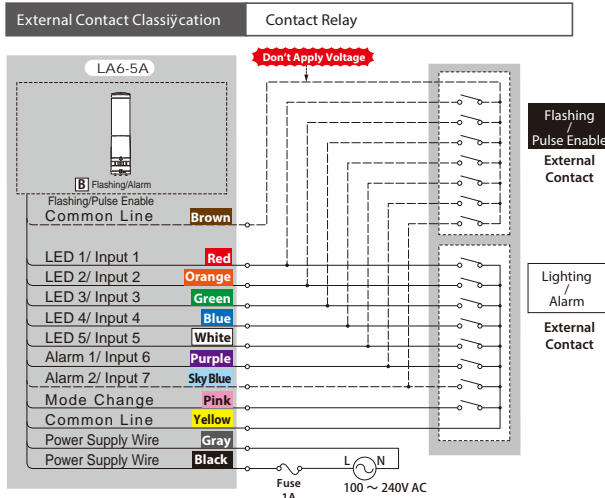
External Contact Classiÿcation | Contact Relay

LA6-5A

Don't Apply Voltage

B Flashing/Alarm

Flashing/Pulse Enable

Common Line Brown

LED 1/ Input 1 Red

LED 2/ Input 2 Orange

LED 3/ Input 3 Green

LED 4/ Input 4 Blue

LED 5/ Input 5 White

Alarm 1/ Input 6 Purple

Alarm 2/ Input 7 Sky Blue

Mode Change Pink

Common Line Yellow

Power Supply Wire Gray

Power Supply Wire Black

Flashing / Pulse Enable

External Contact

Lighting / Alarm

External Contact

L N

Fuse 1A

100 ～ 240V AC